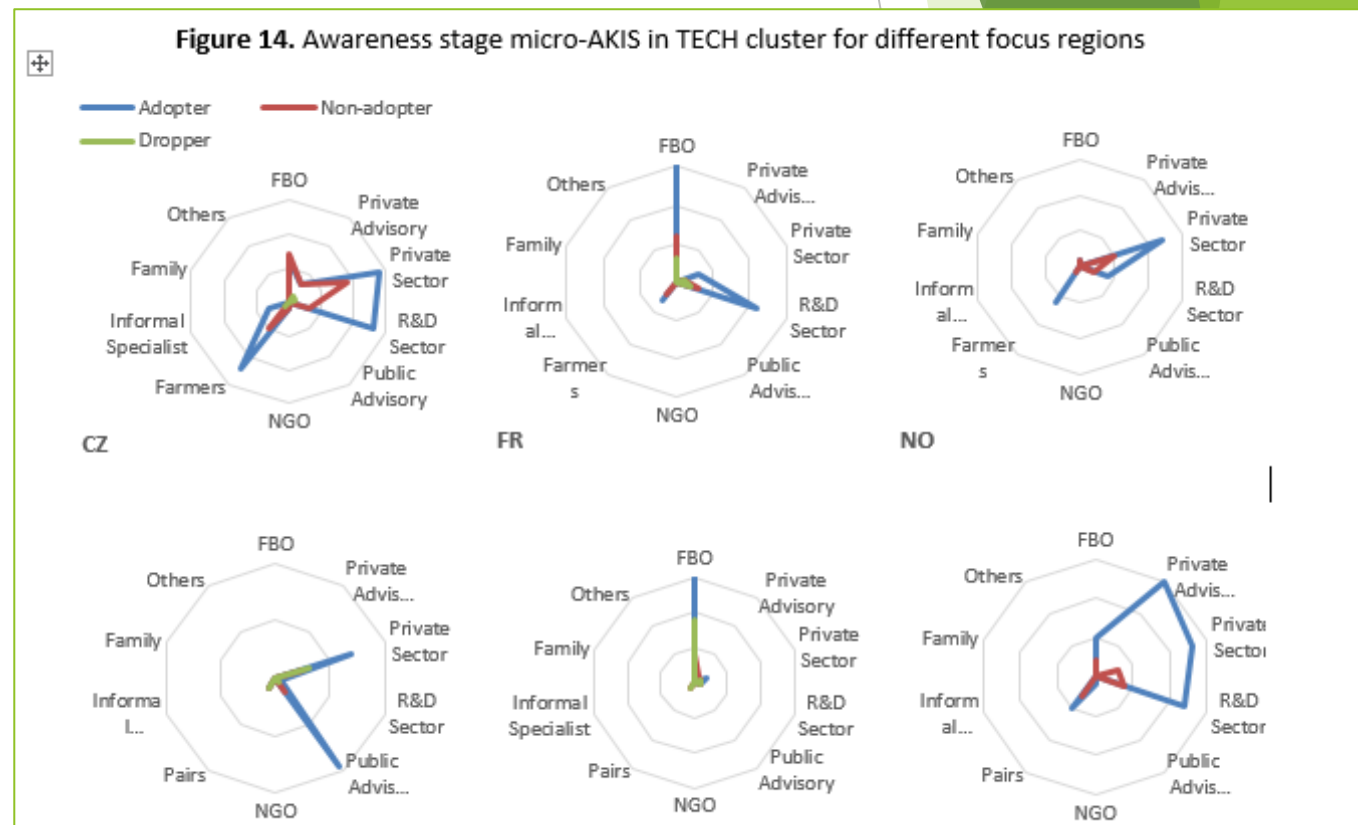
**Figure 14.** Awareness stage micro-AKIS in TECH cluster for different focus regions

Adopter
Non-adopter
Dropper

FBO
Private Advisory
Private Sector
R&D Sector
Public Advisory
NGO
Farmers
Informal Specialist
Family
Others

CZ

FBO
Private Advis...
Private Sector
R&D Sector
Public Advis...
NGO
Farmer s
Inform al...
Family
Others

FR

FBO
Private Advis...
Private Sector
R&D Sector
Public Advis...
NGO
Farmer s
Inform al...
Family
Others

NO

FBO
Private Advis...
Private Sector
R&D Sector
Public Advis...
NGO
Pairs
Informa l...
Family
Others

FBO
Private Advisory
Private Sector
R&D Sector
Public Advisory
NGO
Pairs
Informal Specialist
Family
Others

FBO
Private Advis...
Privat Secto
R&D Secto
Public Advis...
NGO
Pairs
Inform al...
Family
Others